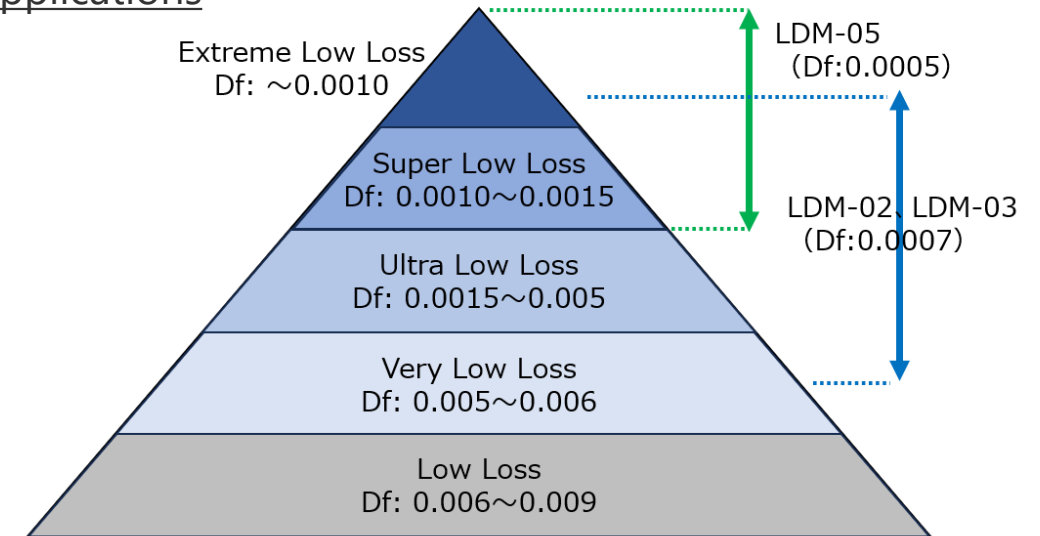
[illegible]pplications

Extreme Low Loss
Df: ～0.0010

LDM-05
（Df:0.0005）

Super Low Loss
Df: 0.0010～0.0015

LDM-02、LDM-03
（Df:0.0007）

Ultra Low Loss
Df: 0.0015～0.005

Very Low Loss
Df: 0.005～0.006

Low Loss
Df: 0.006～0.009